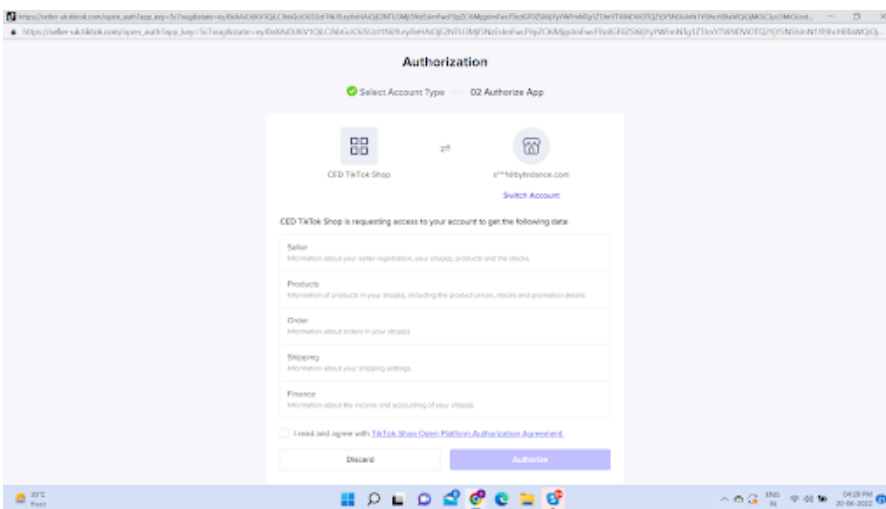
https://seller-uk.tiktok.com/open_auth?app_key=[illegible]

https://seller-uk.tiktok.com/open_auth?app_key=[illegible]

Authorization

Select Account Type 02 Authorize App

CED TikTok Shop

s***@bytedance.com

Switch Account

CED TikTok Shop is requesting access to your account to get the following data:

Seller
Information about your seller registration, your shop(s), products and the stocks.

Products
Information of products in your shop(s), including the product prices, stocks and promotion details.

Order
Information about orders in your shop(s).

Shipping
Information about your shipping settings.

Finance
Information about the income and accounting of your shop(s).

I read and agree with TikTok Shop Open Platform Authorization Agreement.

Discard

Authorize

31°C Rain

ENG IN

04:28 PM 20-06-2022